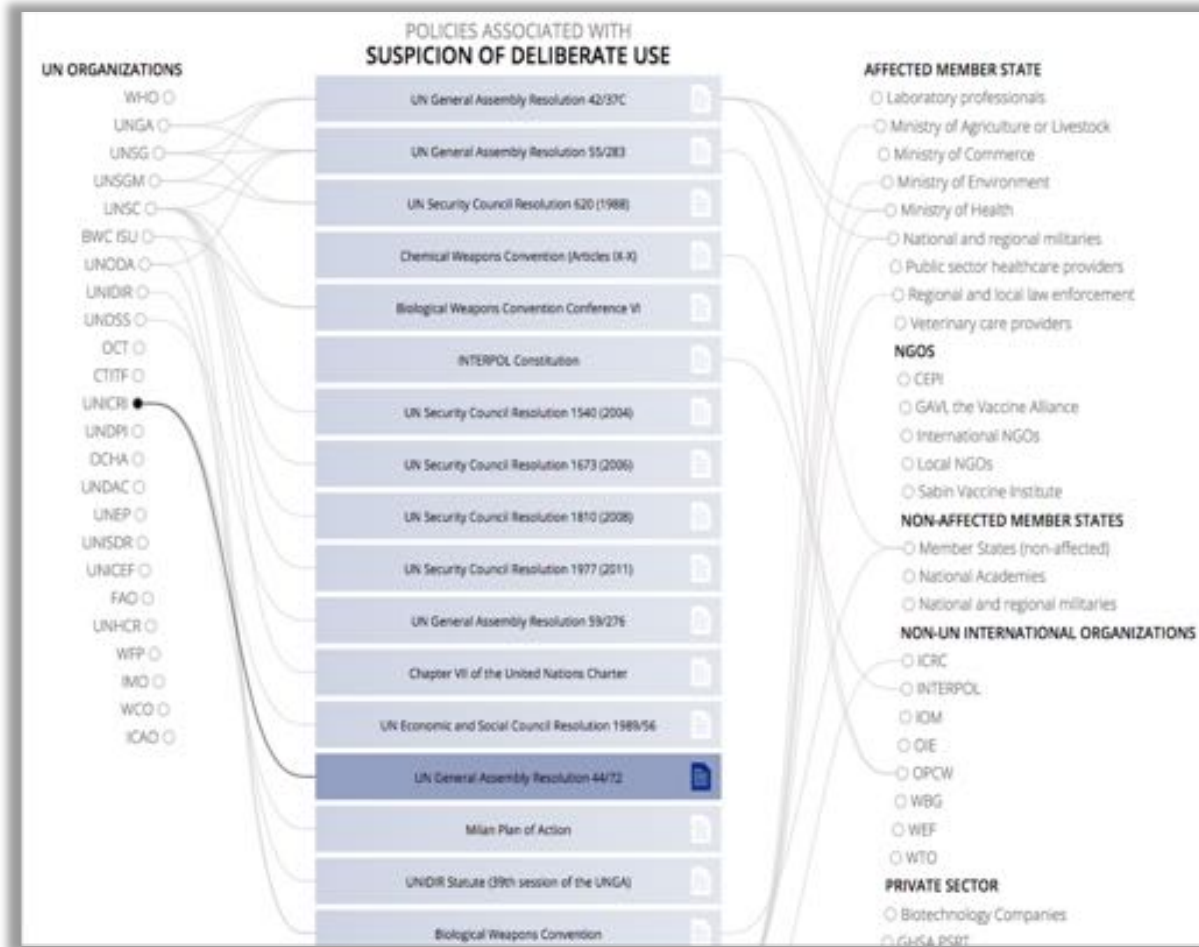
POLICIES ASSOCIATED WITH
SUSPICION OF DELIBERATE USE

UN ORGANIZATIONS
WHO
UNGA
UNSG
UNSGM
UNSC
BWC ISU
UNODA
UNIDIR
UNDSS
OCT
CTITF
UNICRI
UNDPI
OCHA
UNDAC
UNEP
UNISDR
UNICEF
FAO
UNHCR
WFP
IMO
WCO
ICAO

UN General Assembly Resolution 42/37C
UN General Assembly Resolution 55/283
UN Security Council Resolution 620 (1988)
Chemical Weapons Convention (Articles IX-X)
Biological Weapons Convention Conference VI
INTERPOL Constitution
UN Security Council Resolution 1540 (2004)
UN Security Council Resolution 1673 (2006)
UN Security Council Resolution 1810 (2008)
UN Security Council Resolution 1977 (2011)
UN General Assembly Resolution 59/276
Chapter VII of the United Nations Charter
UN Economic and Social Council Resolution 1989/56
UN General Assembly Resolution 44/72
Milan Plan of Action
UNIDIR Statute (39th session of the UNGA)
Biological Weapons Convention

AFFECTED MEMBER STATE
Laboratory professionals
Ministry of Agriculture or Livestock
Ministry of Commerce
Ministry of Environment
Ministry of Health
National and regional militaries
Public sector healthcare providers
Regional and local law enforcement
Veterinary care providers
NGOS
CEPI
GAVI, the Vaccine Alliance
International NGOs
Local NGOs
Sabin Vaccine Institute
NON-AFFECTED MEMBER STATES
Member States (non-affected)
National Academies
National and regional militaries
NON-UN INTERNATIONAL ORGANIZATIONS
ICRC
INTERPOL
IOM
OIE
OPCW
WBG
WEF
WTO
PRIVATE SECTOR
Biotechnology Companies
GHSA PSRT